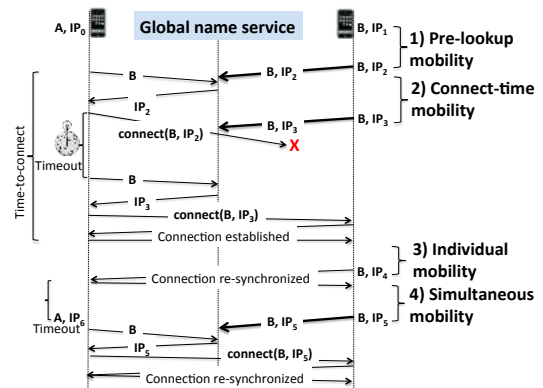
A, $IP_0$

Global name service

B, $IP_1$

1) Pre-lookup mobility

B

B, $IP_2$

B, $IP_2$

2) Connect-time mobility

$IP_2$

Time-to-connect

connect(B, $IP_2$)

B, $IP_3$

B, $IP_3$

X

Timeout

B

$IP_3$

connect(B, $IP_3$)

Connection established

3) Individual mobility

Connection re-synchronized

B, $IP_4$

4) Simultaneous mobility

A, $IP_6$

Timeout

B

B, $IP_5$

B, $IP_5$

$IP_5$

connect(B, $IP_5$)

Connection re-synchronized